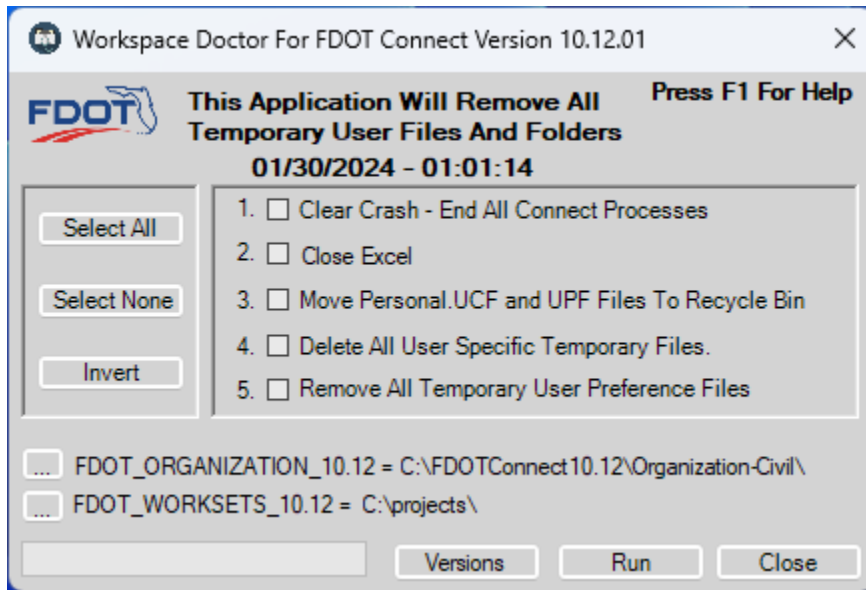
Workspace Doctor For FDOT Connect Version 10.12.01

FDOT

This Application Will Remove All Temporary User Files And Folders

Press F1 For Help

01/30/2024 - 01:01:14

Select All

Select None

Invert

1. Clear Crash - End All Connect Processes

2. Close Excel

3. Move Personal.UCF and UPF Files To Recycle Bin

4. Delete All User Specific Temporary Files.

5. Remove All Temporary User Preference Files

... FDOT_ORGANIZATION_10.12 = C:\FDOTConnect10.12\Organization-Civil\

... FDOT_WORKSETS_10.12 = C:\projects\

Versions

Run

Close